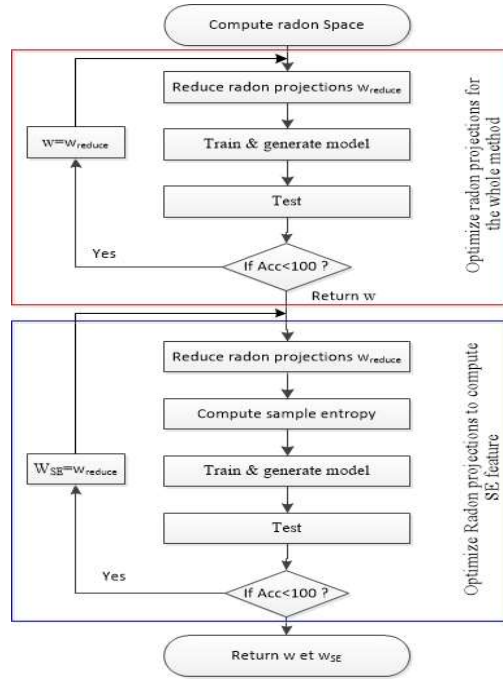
Compute radon Space

Reduce radon projections $w_{reduce}$

$w=w_{reduce}$

Train & generate model

Test

Yes

If Acc<100 ?

Return w

Optimize radon projections for the whole method

Reduce radon projections $w_{reduce}$

Compute sample entropy

$W_{SE}=w_{reduce}$

Train & generate model

Test

Yes

If Acc<100 ?

Optimize Radon projections to compute SE feature

Return w et $w_{SE}$